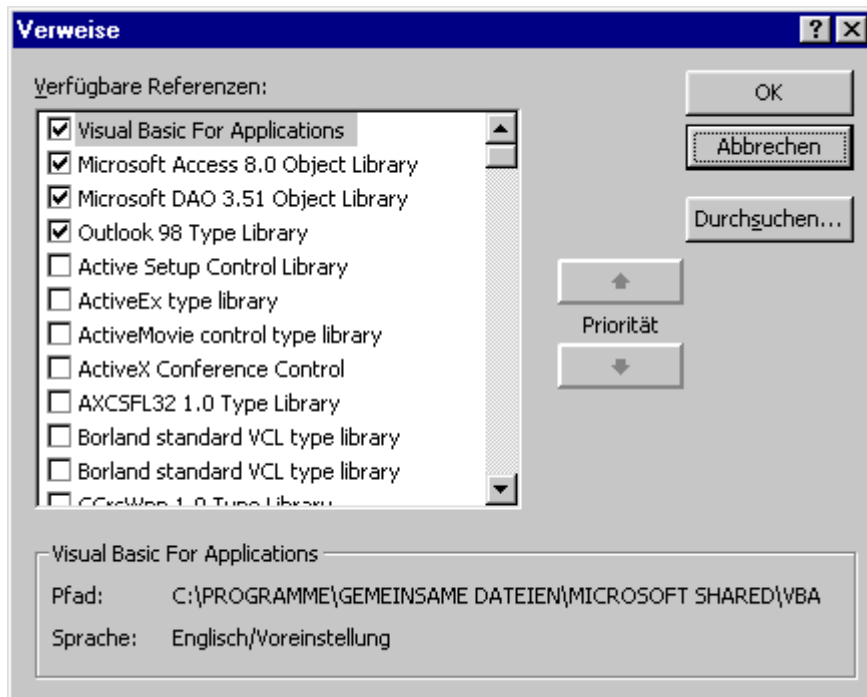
Verweise

?

Verfügbare Referenzen:

Visual Basic For Applications
Microsoft Access 8.0 Object Library
Microsoft DAO 3.51 Object Library
Outlook 98 Type Library
Active Setup Control Library
ActiveEx type library
ActiveMovie control type library
ActiveX Conference Control
AXCSFL32 1.0 Type Library
Borland standard VCL type library
Borland standard VCL type library
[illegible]

OK

Abbrechen

Durchsuchen...

Priorität

Visual Basic For Applications

Pfad: C:\PROGRAMME\GEMEINSAME DATEIEN\MICROSOFT SHARED\VBA

Sprache: Englisch/Voreinstellung